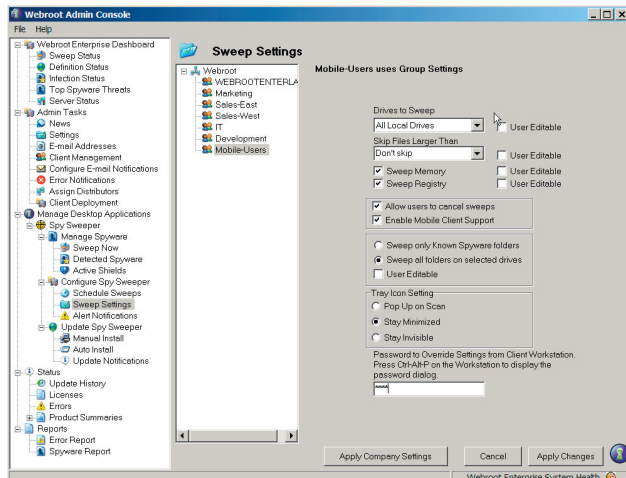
Webroot Admin Console

File Help

Webroot Enterprise Dashboard
Sweep Status
Definition Status
Infection Status
Top Spyware Threats
Server Status
Admin Tasks
News
Settings
E-mail Addresses
Client Management
Configure E-mail Notifications
Error Notifications
Assign Distributors
Client Deployment
Manage Desktop Applications
Spy Sweeper
Manage Spyware
Sweep Now
Detected Spyware
Active Shields
Configure Spy Sweeper
Schedule Sweeps
Sweep Settings
Alert Notifications
Update Spy Sweeper
Manual Install
Auto Install
Update Notifications
Status
Update History
Licenses
Errors
Product Summaries
Reports
Error Report
Spyware Report

Sweep Settings

Webroot
WEBROOTENTERLA
Marketing
Sales-East
Sales-West
IT
Development
Mobile-Users

Mobile-Users uses Group Settings

Drives to Sweep
All Local Drives
User Editable

Skip Files Larger Than
Don't skip
User Editable

Sweep Memory
User Editable

Sweep Registry
User Editable

Allow users to cancel sweeps
Enable Mobile Client Support

Sweep only Known Spyware folders
Sweep all folders on selected drives
User Editable

Tray Icon Setting
Pop Up on Scan
Stay Minimized
Stay Invisible

Password to Override Settings from Client Workstation. Press Ctrl-Alt-P on the Workstation to display the password dialog.
****

Apply Company Settings
Cancel
Apply Changes

Webroot Enterprise System Health